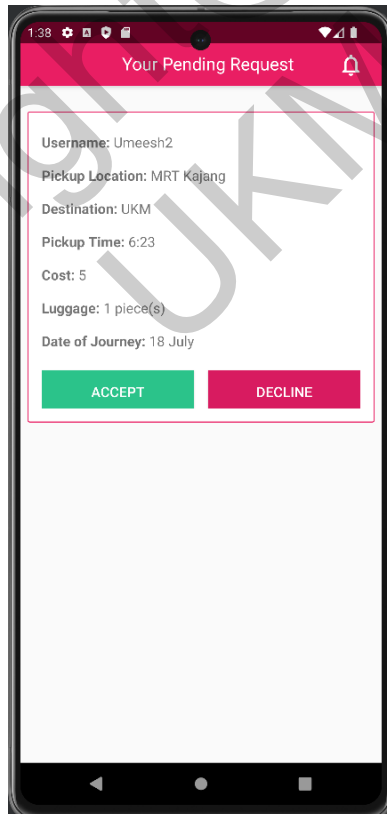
1:38

Your Pending Request

**Username:** Umeesh2

**Pickup Location:** MRT Kajang

**Destination:** UKM

**Pickup Time:** 6:23

**Cost:** 5

**Luggage:** 1 piece(s)

**Date of Journey:** 18 July

ACCEPT

DECLINE

UKM